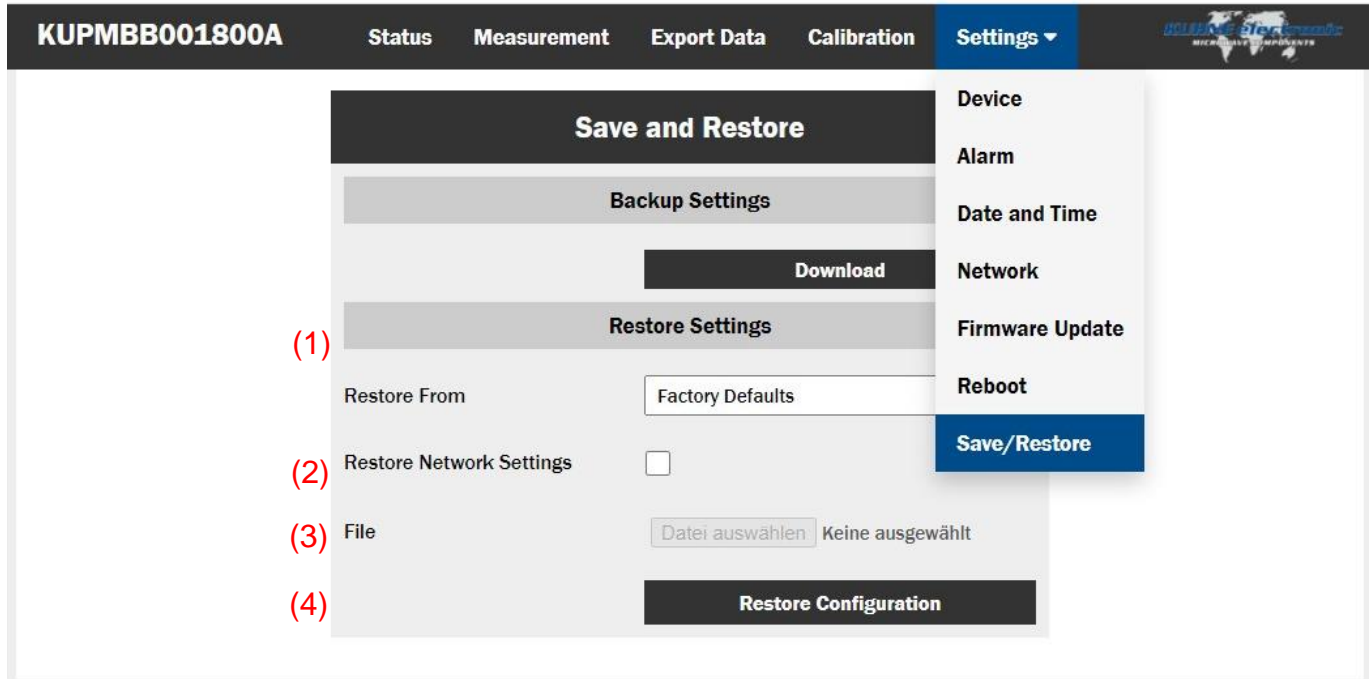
KUPMBB001800A Status Measurement Export Data Calibration Settings

Device
Alarm
Date and Time
Network
Firmware Update
Reboot
Save/Restore

Save and Restore

Backup Settings

Download

Restore Settings

(1) Restore From Factory Defaults

(2) Restore Network Settings

(3) File Datei auswählen Keine ausgewählt

(4) Restore Configuration